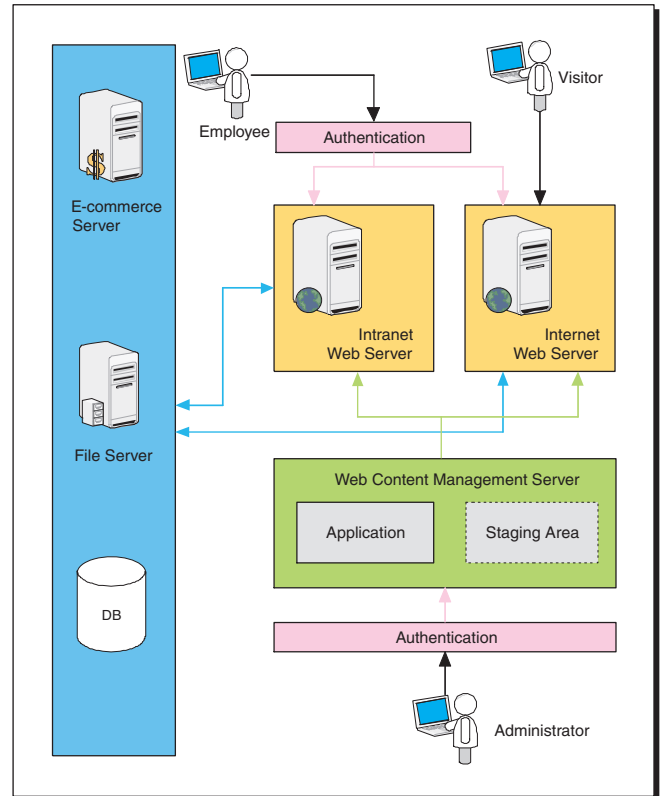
E-commerce Server

File Server

DB

Employee

Visitor

Authentication

Intranet Web Server

Internet Web Server

Web Content Management Server

Application

Staging Area

Authentication

Administrator